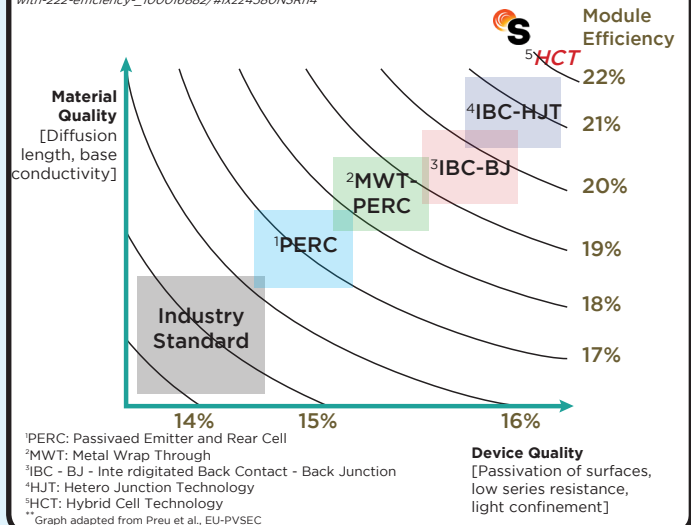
with-222-efficiency-_100016882/#ixzz4380N3Rn4

S

$^5$HCT

Module Efficiency

22%

21%

20%

19%

18%

17%

Material Quality [Diffusion length, base conductivity]

$^4$IBC-HJT

$^3$IBC-BJ

$^2$MWT-PERC

$^1$PERC

Industry Standard

14%

15%

16%

$^1$PERC: Passivaed Emitter and Rear Cell
$^2$MWT: Metal Wrap Through
$^3$IBC - BJ - Inte rdigitated Back Contact - Back Junction
$^4$HJT: Hetero Junction Technology
$^5$HCT: Hybrid Cell Technology
$^{**}$Graph adapted from Preu et al., EU-PVSEC

Device Quality [Passivation of surfaces, low series resistance, light confinement]